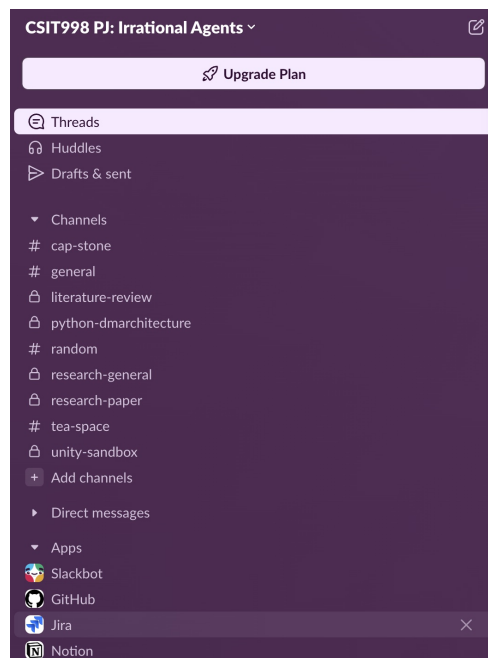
CSIT998 PJ: Irrational Agents

Upgrade Plan

Threads
Huddles
Drafts & sent

Channels
# cap-stone
# general
literature-review
python-dmarchitecture
# random
research-general
research-paper
# tea-space
unity-sandbox
+ Add channels

Direct messages

Apps
Slackbot
GitHub
Jira
Notion